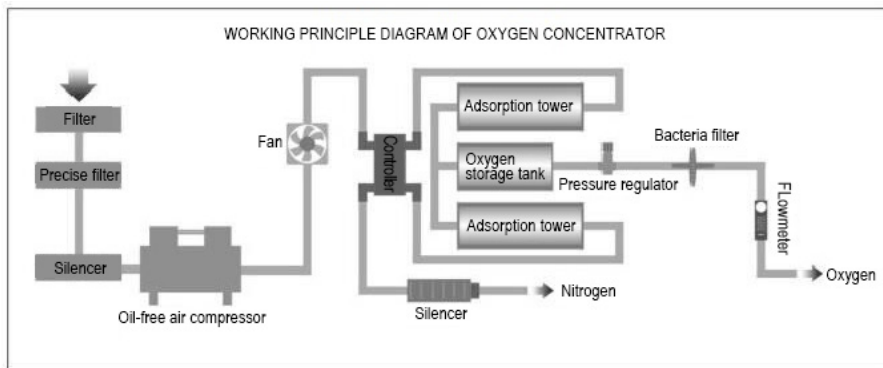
WORKING PRINCIPLE DIAGRAM OF OXYGEN CONCENTRATOR

Filter

Precise filter

Silencer

Oil-free air compressor

Fan

Controller

Adsorption tower

Oxygen storage tank

Adsorption tower

Pressure regulator

Bacteria filter

FLowmeter

Oxygen

Silencer

Nitrogen